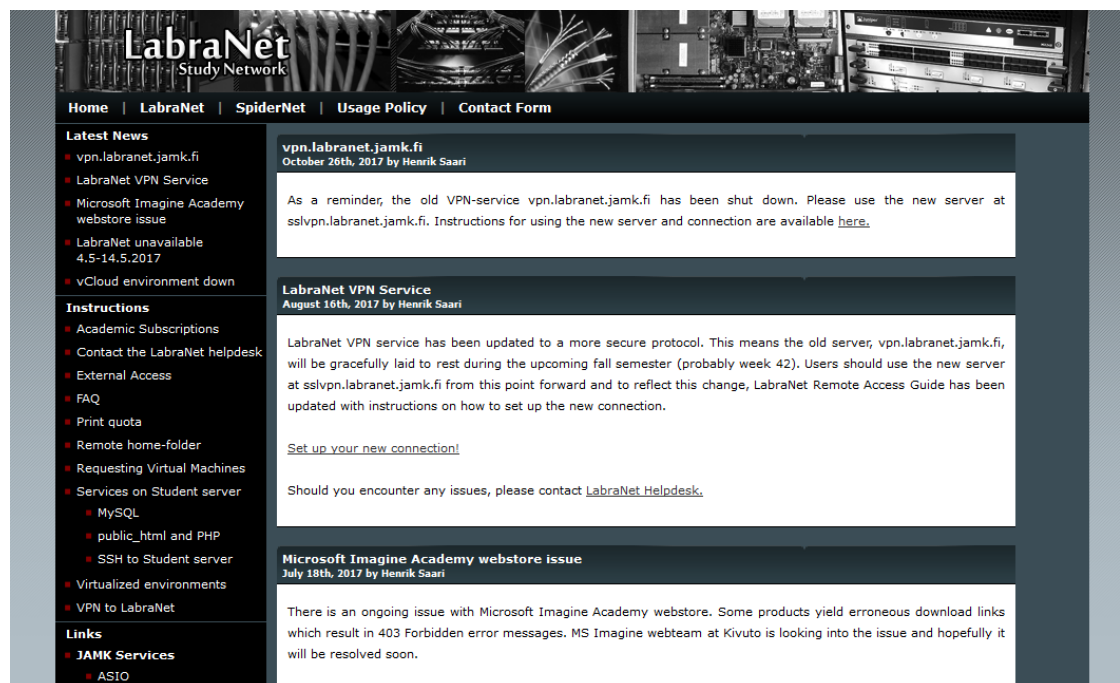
LabraNet
Study Network

Home | LabraNet | SpiderNet | Usage Policy | Contact Form

Latest News
vpn.labranet.jamk.fi
LabraNet VPN Service
Microsoft Imagine Academy webstore issue
LabraNet unavailable 4.5-14.5.2017
vCloud environment down

Instructions
Academic Subscriptions
Contact the LabraNet helpdesk
External Access
FAQ
Print quota
Remote home-folder
Requesting Virtual Machines
Services on Student server
MySQL
public_html and PHP
SSH to Student server
Virtualized environments
VPN to LabraNet

Links
JAMK Services
ASIO

vpn.labranet.jamk.fi
October 26th, 2017 by Henrik Saari

As a reminder, the old VPN-service vpn.labranet.jamk.fi has been shut down. Please use the new server at sslvpn.labranet.jamk.fi. Instructions for using the new server and connection are available here.

LabraNet VPN Service
August 16th, 2017 by Henrik Saari

LabraNet VPN service has been updated to a more secure protocol. This means the old server, vpn.labranet.jamk.fi, will be gracefully laid to rest during the upcoming fall semester (probably week 42). Users should use the new server at sslvpn.labranet.jamk.fi from this point forward and to reflect this change, LabraNet Remote Access Guide has been updated with instructions on how to set up the new connection.

Set up your new connection!

Should you encounter any issues, please contact LabraNet Helpdesk.

Microsoft Imagine Academy webstore issue
July 18th, 2017 by Henrik Saari

There is an ongoing issue with Microsoft Imagine Academy webstore. Some products yield erroneous download links which result in 403 Forbidden error messages. MS Imagine webteam at Kivuto is looking into the issue and hopefully it will be resolved soon.